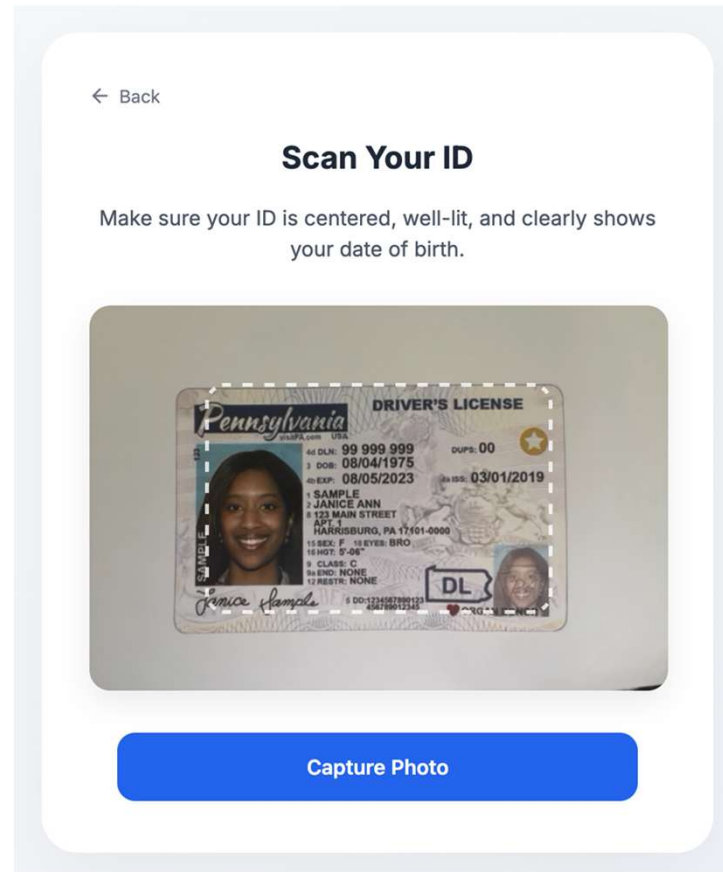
← Back

Scan Your ID

Make sure your ID is centered, well-lit, and clearly shows your date of birth.

Pennsylvania
visitPA.com USA
DRIVER'S LICENSE
4d DLN: 99 999 999
DUPS: 00
3 DOB: 08/04/1975
4b EXP: 08/05/2023
4a ISS: 03/01/2019
1 SAMPLE
2 JANICE ANN
8 123 MAIN STREET
APT. 1
HARRISBURG, PA 17101-0000
15 SEX: F 18 EYES: BRO
16 HGT: 5'-06"
9 CLASS: C
9a END: NONE
12 RESTR: NONE
DL
SAMPLE
Janice Sample
5 DD:1234567890123 456789012345
ORGAN DONOR

Capture Photo